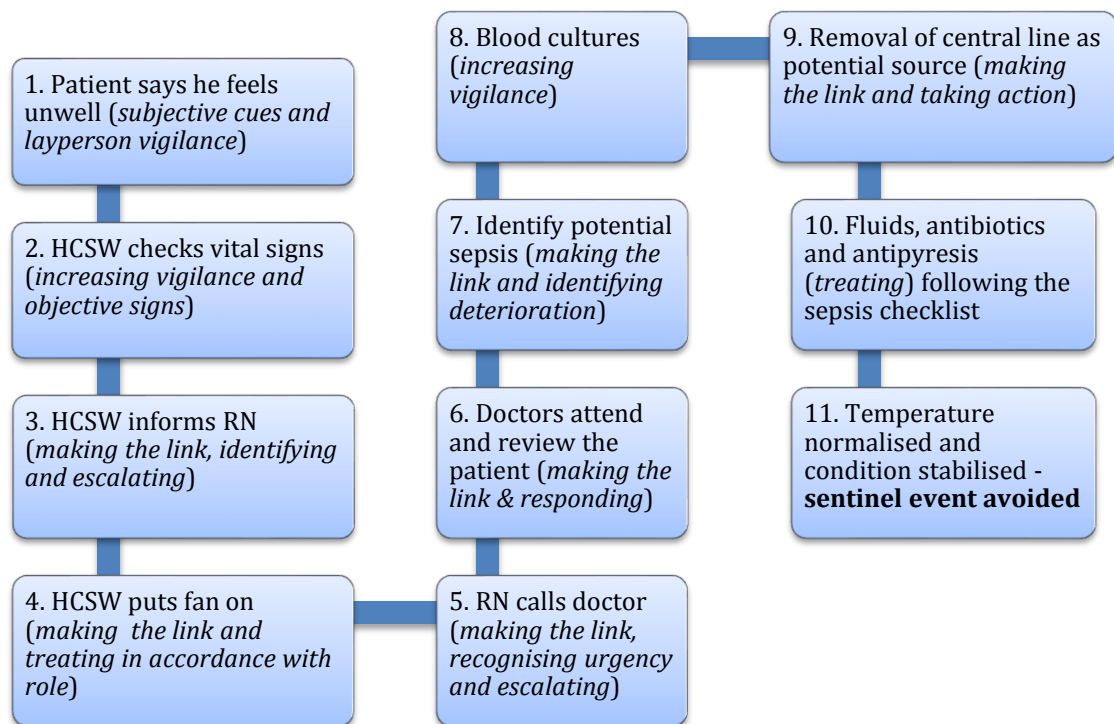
1. Patient says he feels unwell (*subjective cues and layperson vigilance*)

2. HCSW checks vital signs (*increasing vigilance and objective signs*)

3. HCSW informs RN (*making the link, identifying and escalating*)

4. HCSW puts fan on (*making the link and treating in accordance with role*)

5. RN calls doctor (*making the link, recognising urgency and escalating*)

6. Doctors attend and review the patient (*making the link & responding*)

7. Identify potential sepsis (*making the link and identifying deterioration*)

8. Blood cultures (*increasing vigilance*)

9. Removal of central line as potential source (*making the link and taking action*)

10. Fluids, antibiotics and antipyresis (*treating*) following the sepsis checklist

11. Temperature normalised and condition stabilised - **sentinel event avoided**